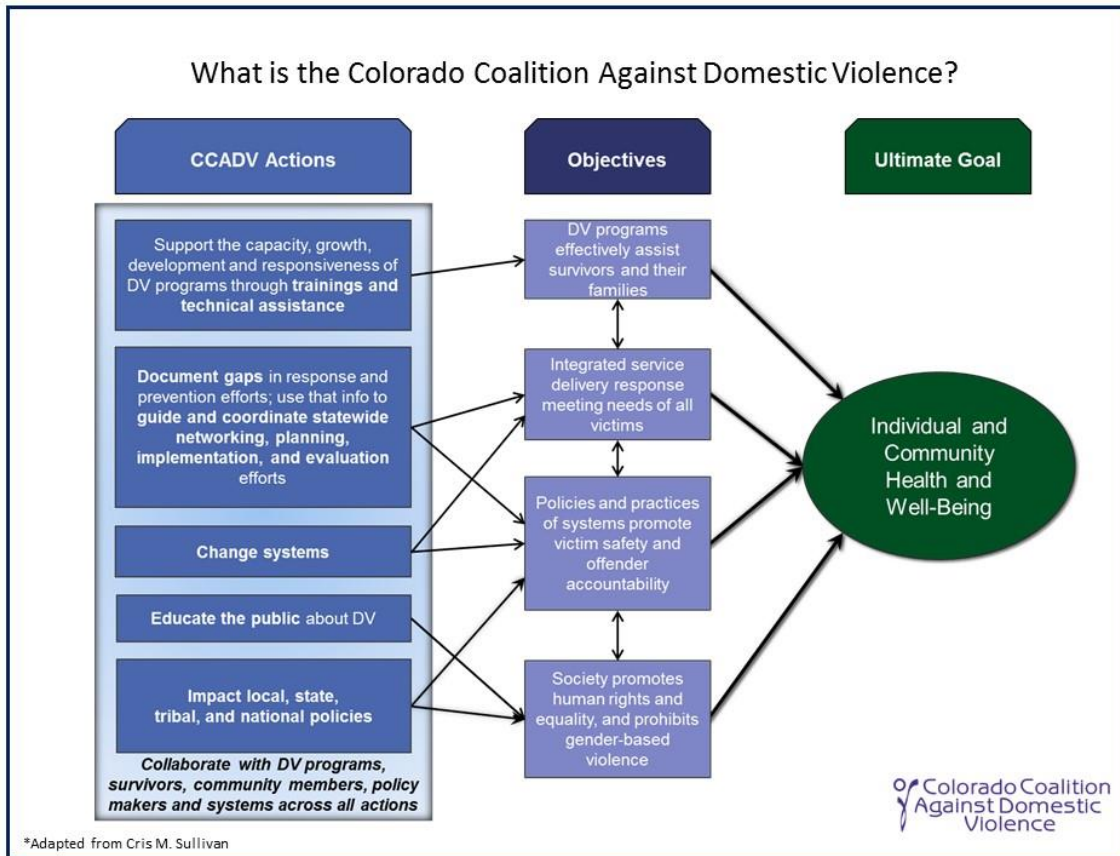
What is the Colorado Coalition Against Domestic Violence?

CCADV Actions

Objectives

Ultimate Goal

Support the capacity, growth, development and responsiveness of DV programs through **trainings and technical assistance**

**Document gaps** in response and prevention efforts; use that info to **guide and coordinate statewide networking, planning, implementation, and evaluation** efforts

**Change systems**

**Educate the public** about DV

**Impact local, state, tribal, and national policies**

*Collaborate with DV programs, survivors, community members, policy makers and systems across all actions*

DV programs effectively assist survivors and their families

Integrated service delivery response meeting needs of all victims

Policies and practices of systems promote victim safety and offender accountability

Society promotes human rights and equality, and prohibits gender-based violence

Individual and Community Health and Well-Being

Colorado Coalition Against Domestic Violence

*Adapted from Cris M. Sullivan